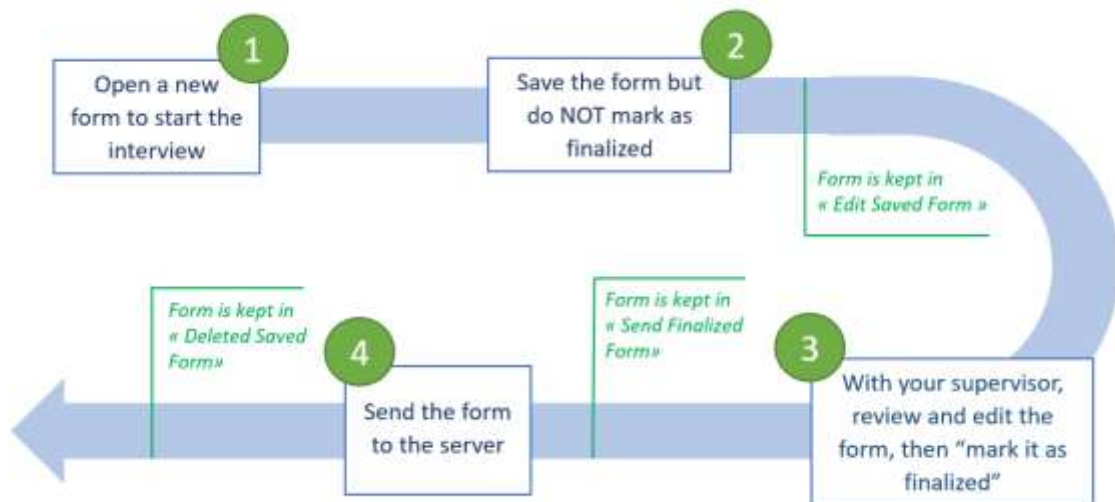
1

Open a new form to start the interview

2

Save the form but do NOT mark as finalized

Form is kept in « Edit Saved Form »

3

With your supervisor, review and edit the form, then "mark it as finalized"

Form is kept in « Send Finalized Form»

4

Send the form to the server

Form is kept in « Deleted Saved Form»